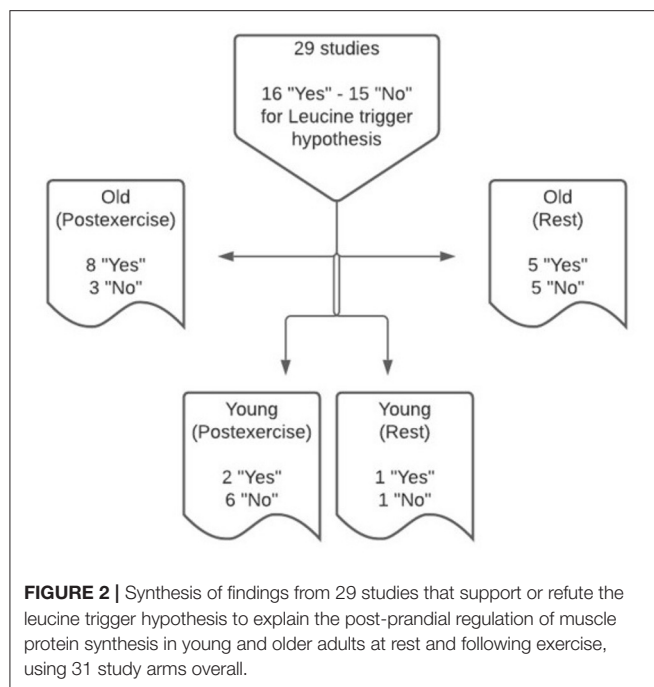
29 studies

16 "Yes" - 15 "No" for Leucine trigger hypothesis

Old (Postexercise)

8 "Yes"
3 "No"

Old (Rest)

5 "Yes"
5 "No"

Young (Postexercise)

2 "Yes"
6 "No"

Young (Rest)

1 "Yes"
1 "No"

**FIGURE 2 |** Synthesis of findings from 29 studies that support or refute the leucine trigger hypothesis to explain the post-prandial regulation of muscle protein synthesis in young and older adults at rest and following exercise, using 31 study arms overall.